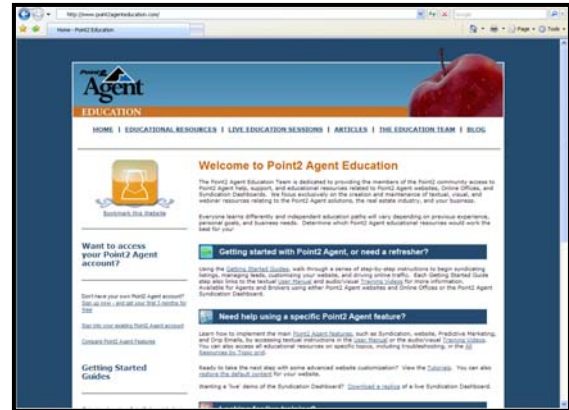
http://www.point2agenteducation.com/

Home - Point2 Education

Point2 Agent

EDUCATION

HOME | EDUCATIONAL RESOURCES | LIVE EDUCATION SESSIONS | ARTICLES | THE EDUCATION TEAM | BLOG

Bookmark this Website

Welcome to Point2 Agent Education

The Point2 Agent Education Team is dedicated to providing the members of the Point2 community access to Point2 Agent help, support, and educational resources related to Point2 Agent websites, Online Offices, and Syndication Dashboards. We focus exclusively on the creation and maintenance of textual, visual, and webinar resources relating to the Point2 Agent solutions, the real estate industry, and your business.

Everyone learns differently and independent education paths will vary depending on previous experience, personal goals, and business needs. Determine which Point2 Agent educational resources would work the best for you!

Want to access your Point2 Agent account?

Don't have your own Point2 Agent account? Sign up now - and get your first 3 months for free

Sign into your existing Point2 Agent account

Compare Point2 Agent Features

Getting Started Guides

Getting started with Point2 Agent, or need a refresher?

Using the Getting Started Guides, walk through a series of step-by-step instructions to begin syndicating listings, managing leads, customizing your website, and driving online traffic. Each Getting Started Guide step also links to the textual User Manual and audio/visual Training Videos for more information. Available for Agents and Brokers using either Point2 Agent websites and Online Offices or the Point2 Agent Syndication Dashboard.

Need help using a specific Point2 Agent feature?

Learn how to implement the main Point2 Agent features, such as Syndication, website, Predictive Marketing, and Drip Emails, by accessing textual instructions in the User Manual or the audio/visual Training Videos. You can also access all educational resources on specific topics, including troubleshooting, in the All Resources by Topic grid.

Ready to take the next step with some advanced website customization? View the Tutorials. You can also restore the default content for your website.

Wanting a "live" demo of the Syndication Dashboard? Download a replica of a live Syndication Dashboard.